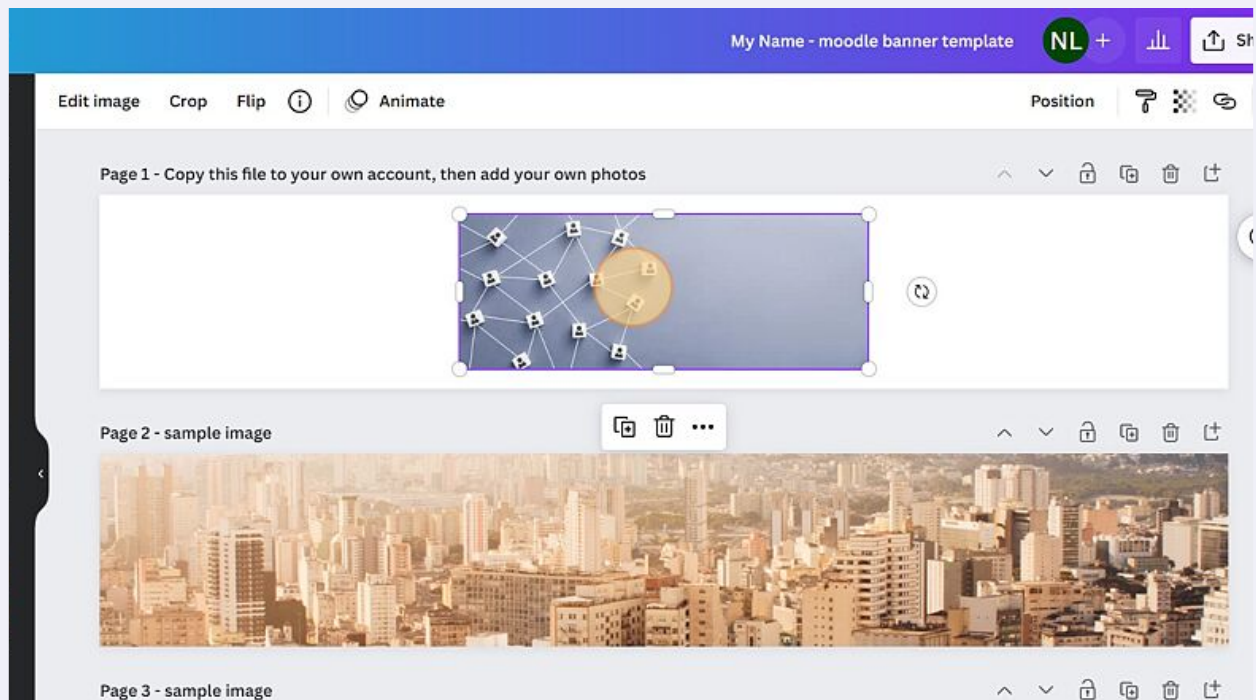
My Name - moodle banner template

NL

+

Sh

Edit image

Crop

Flip

Animate

Position

Page 1 - Copy this file to your own account, then add your own photos

Page 2 - sample image

Page 3 - sample image